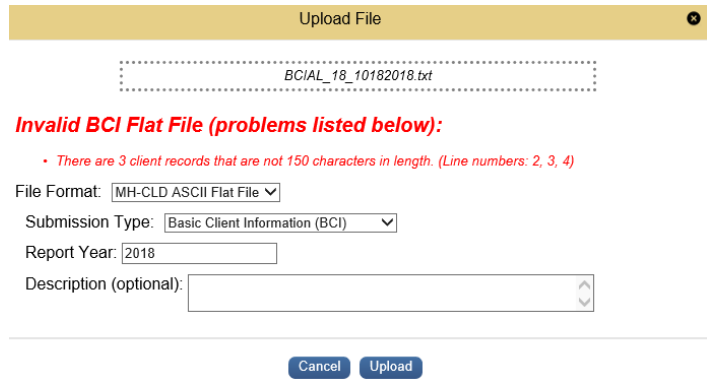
Upload File

BCIAL_18_10182018.txt

Invalid BCI Flat File (problems listed below):

• There are 3 client records that are not 150 characters in length. (Line numbers: 2, 3, 4)

File Format: MH-CLD ASCII Flat File

Submission Type: Basic Client Information (BCI)

Report Year: 2018

Description (optional):

Cancel Upload